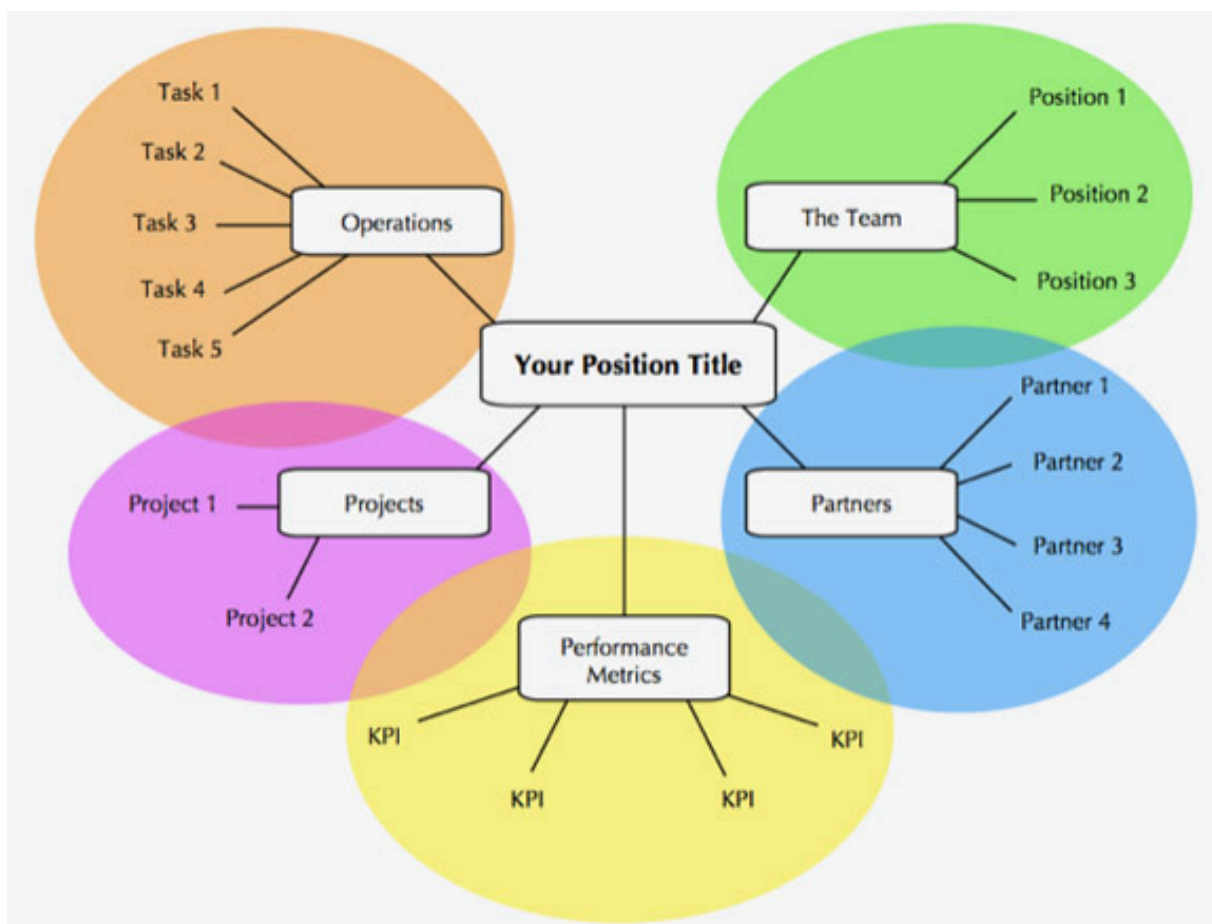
Task 1
Task 2
Task 3
Task 4
Task 5
Operations

The Team
Position 1
Position 2
Position 3

Your Position Title

Projects
Project 1
Project 2

Partners
Partner 1
Partner 2
Partner 3
Partner 4

Performance Metrics
KPI
KPI
KPI
KPI